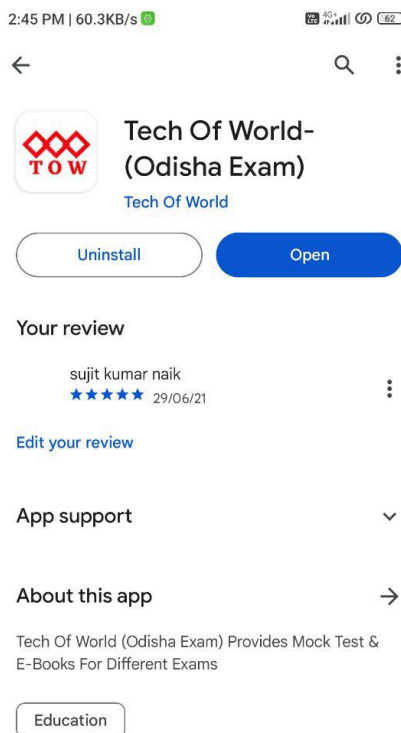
2:45 PM | 60.3KB/s

62

TOW

Tech Of World-(Odisha Exam)

Tech Of World

Uninstall

Open

Your review

sujit kumar naik

29/06/21

Edit your review

App support

About this app

Tech Of World (Odisha Exam) Provides Mock Test & E-Books For Different Exams

Education